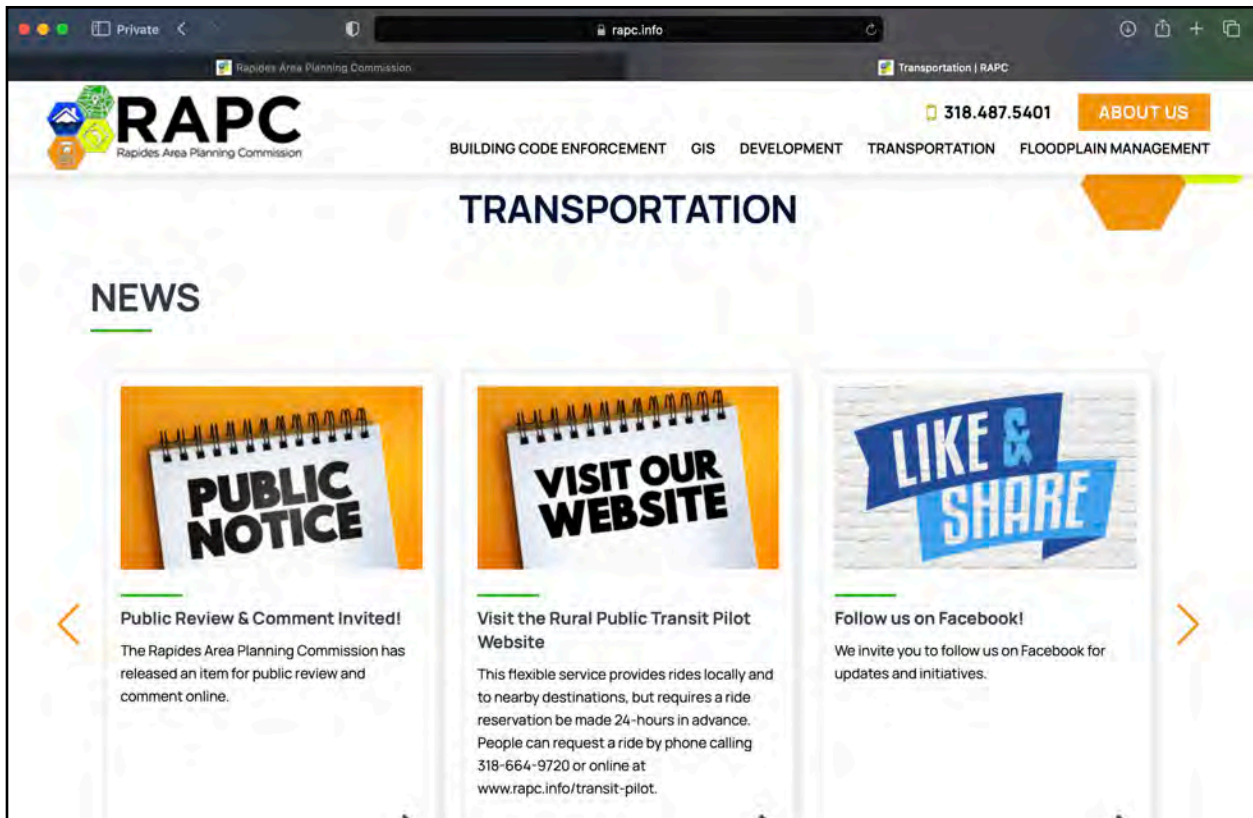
Private

rapc.info

Rapides Area Planning Commission

Transportation | RAPC

RAPC
Rapides Area Planning Commission

318.487.5401

ABOUT US

BUILDING CODE ENFORCEMENT GIS DEVELOPMENT TRANSPORTATION FLOODPLAIN MANAGEMENT

TRANSPORTATION

NEWS

PUBLIC NOTICE

Public Review & Comment Invited!

The Rapides Area Planning Commission has released an item for public review and comment online.

VISIT OUR WEBSITE

Visit the Rural Public Transit Pilot Website

This flexible service provides rides locally and to nearby destinations, but requires a ride reservation be made 24-hours in advance. People can request a ride by phone calling 318-664-9720 or online at www.rapc.info/transit-pilot.

LIKE & SHARE

Follow us on Facebook!

We invite you to follow us on Facebook for updates and initiatives.